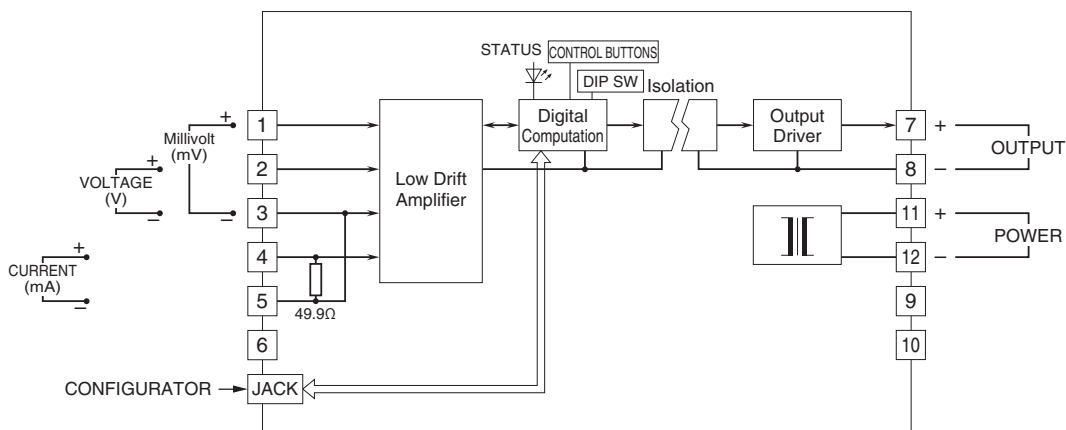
STATUS
CONTROL BUTTONS
DIP SW
Isolation
Millivolt (mV)
+
–
VOLTAGE (V)
+
–
CURRENT (mA)
+
–
1
2
3
4
5
6
49.9Ω
Low Drift Amplifier
Digital Computation
Output Driver
7 +
8 –
OUTPUT
11 +
12 –
POWER
9
10
CONFIGURATOR
JACK